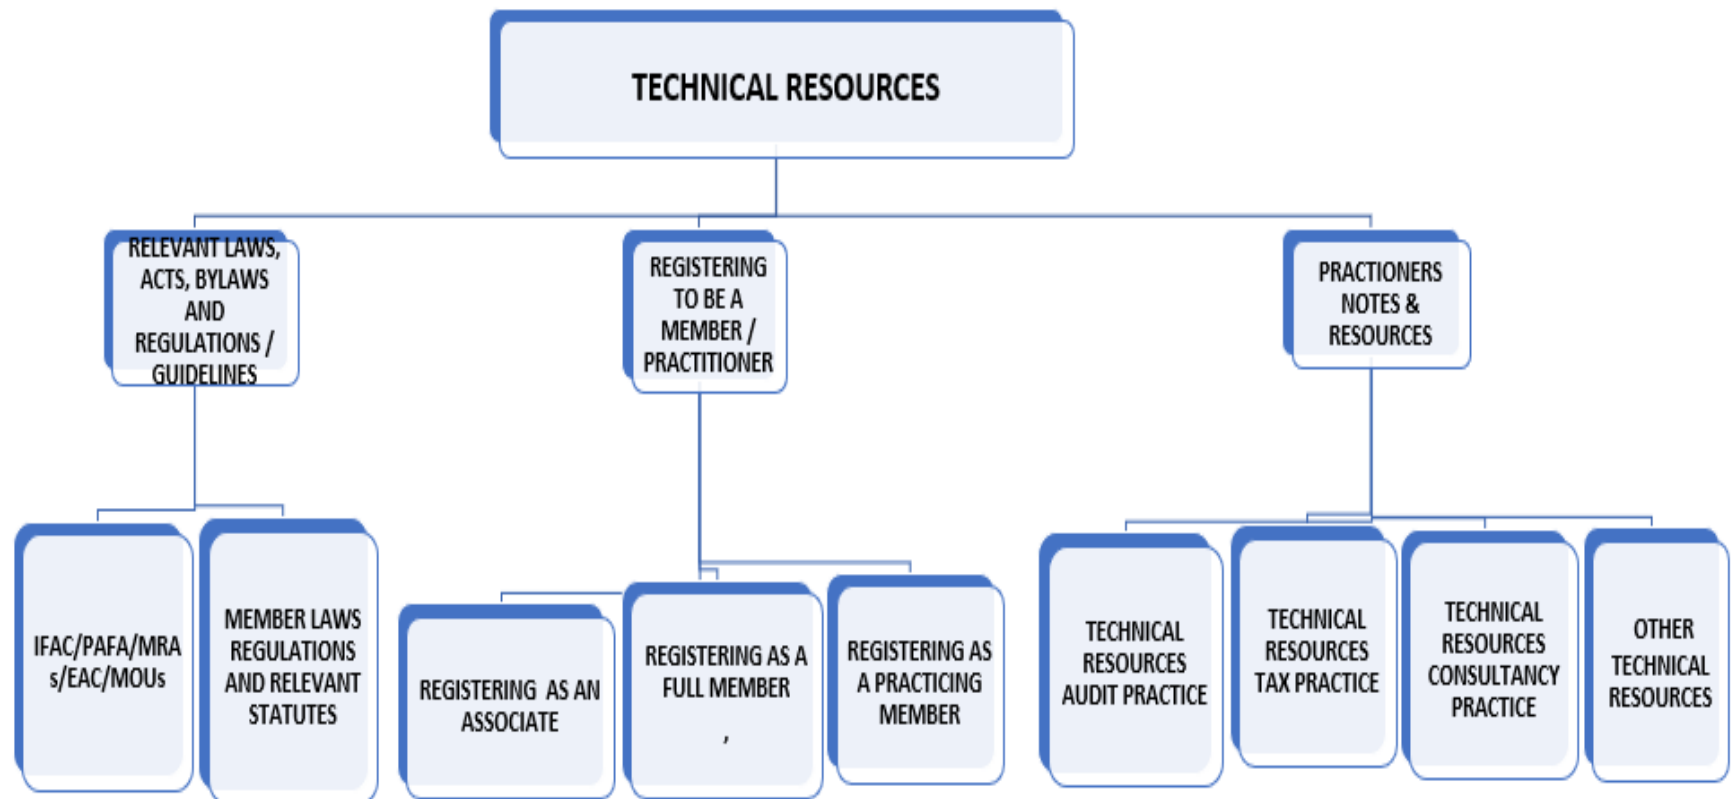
TECHNICAL RESOURCES

RELEVANT LAWS, ACTS, BYLAWS AND REGULATIONS / GUIDELINES

REGISTERING TO BE A MEMBER / PRACTITIONER

PRACTIONERS NOTES & RESOURCES

IFAC/PAFA/MRAs/EAC/MOUs

MEMBER LAWS REGULATIONS AND RELEVANT STATUTES

REGISTERING AS AN ASSOCIATE

REGISTERING AS A FULL MEMBER ,

REGISTERING AS A PRACTICING MEMBER

TECHNICAL RESOURCES AUDIT PRACTICE

TECHNICAL RESOURCES TAX PRACTICE

TECHNICAL RESOURCES CONSULTANCY PRACTICE

OTHER TECHNICAL RESOURCES